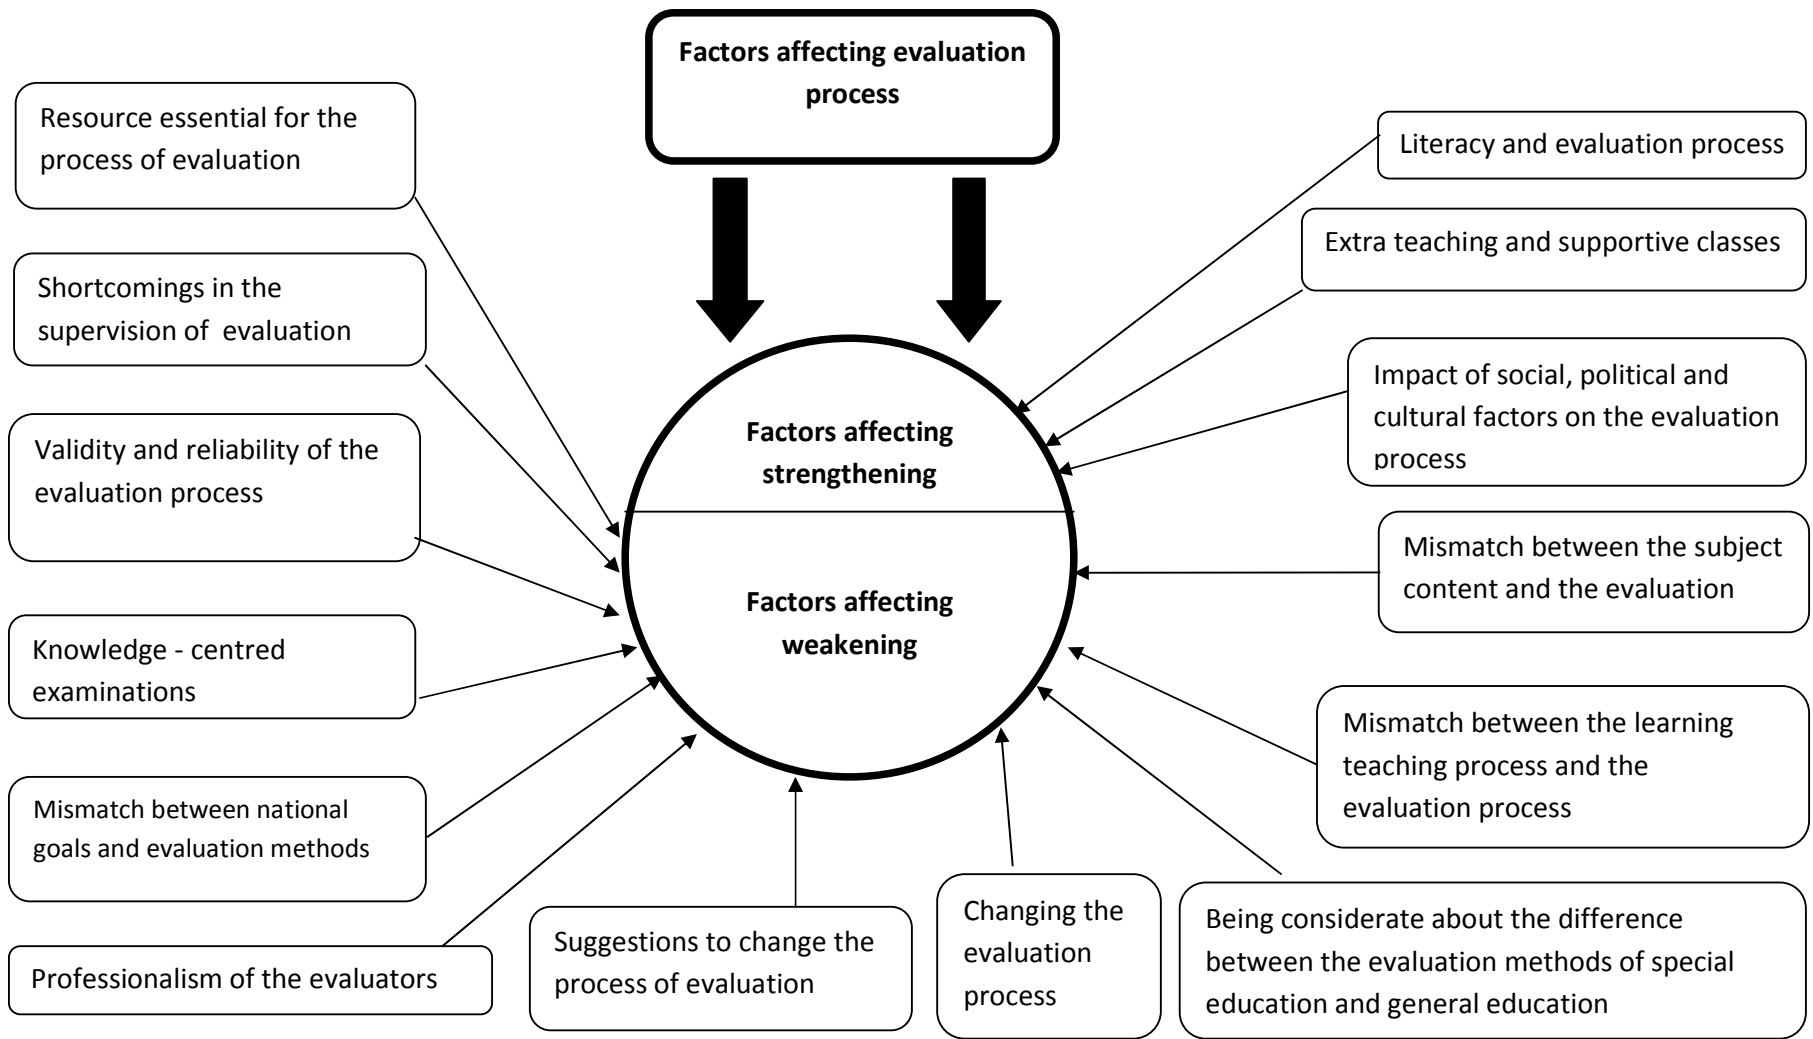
Factors affecting evaluation process

Resource essential for the process of evaluation

Shortcomings in the supervision of evaluation

Validity and reliability of the evaluation process

Knowledge - centred examinations

Mismatch between national goals and evaluation methods

Professionalism of the evaluators

Factors affecting strengthening

Factors affecting weakening

Literacy and evaluation process

Extra teaching and supportive classes

Impact of social, political and cultural factors on the evaluation process

Mismatch between the subject content and the evaluation

Mismatch between the learning teaching process and the evaluation process

Suggestions to change the process of evaluation

Changing the evaluation process

Being considerate about the difference between the evaluation methods of special education and general education